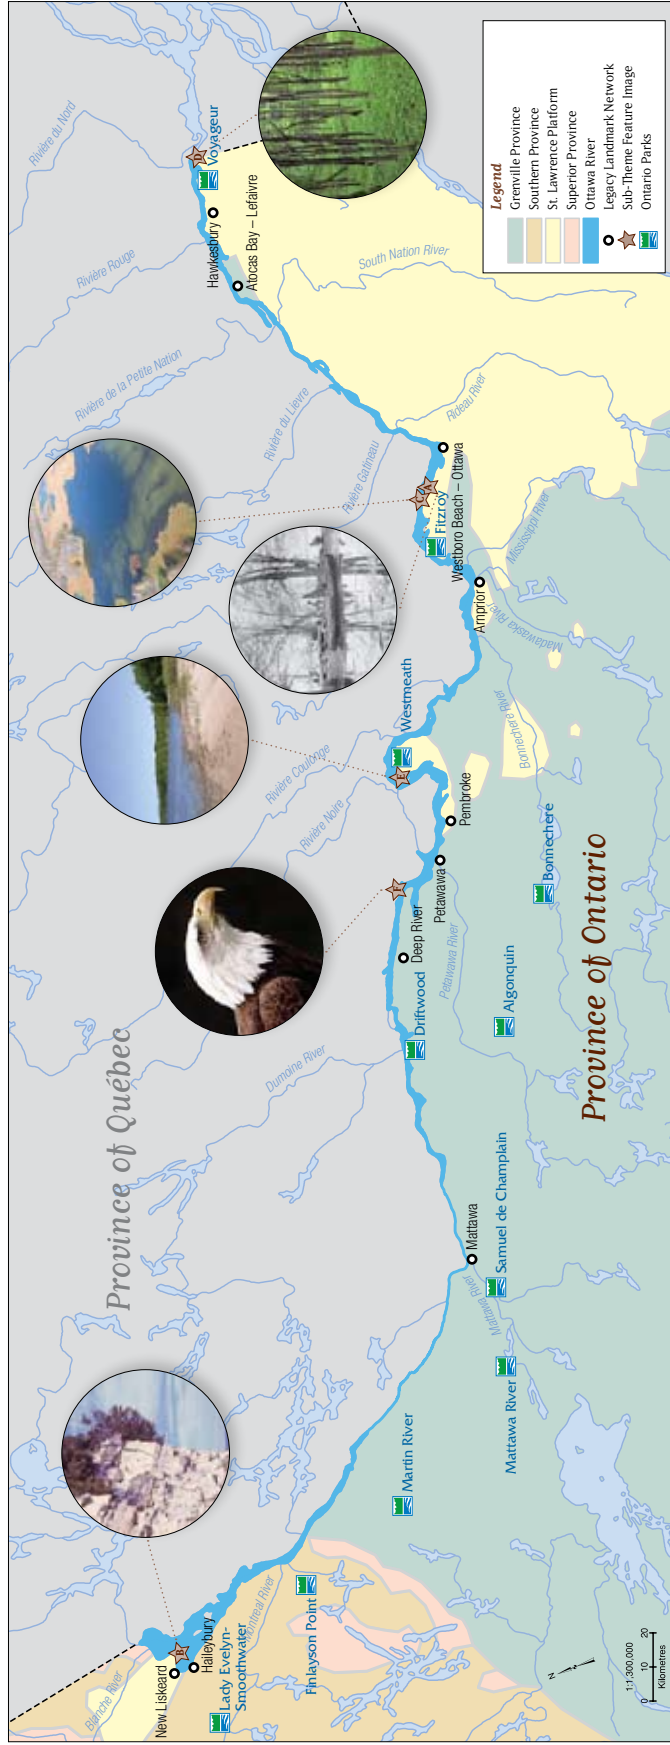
Legend
Grenville Province
Southern Province
St. Lawrence Platform
Superior Province
Ottawa River
Legacy Landmark Network
Sub-Theme Feature Image
Ontario Parks

Province of Québec

Province of Ontario

Voyageur
Hawkesbury
Atocas Bay – Lefaivre
Rivière du Nord
Rivière Rouge
South Nation River
Rivière de la Petite Nation
Rivière du Lièvre
Rideau River
Rivière Gatineau
Westboro Beach – Ottawa
Fitzroy
Mississippi River
Arnprior
Madawaska River
Westmeath
Bonnechere River
Rivière Coulonge
Pembroke
Rivière Noire
Petawawa
Bonnechere
Deep River
Petawawa River
Driftwood
Algonquin
Dumoine River
Mattawa
Samuel de Champlain
Mattawa River
Mattawa River
Martin River
Montreal River
Finlayson Point
Haileybury
Lady Evelyn-Smoothwater
New Liskeard
Blanche River

N
1:1,300,000
0 10 20
Kilometres